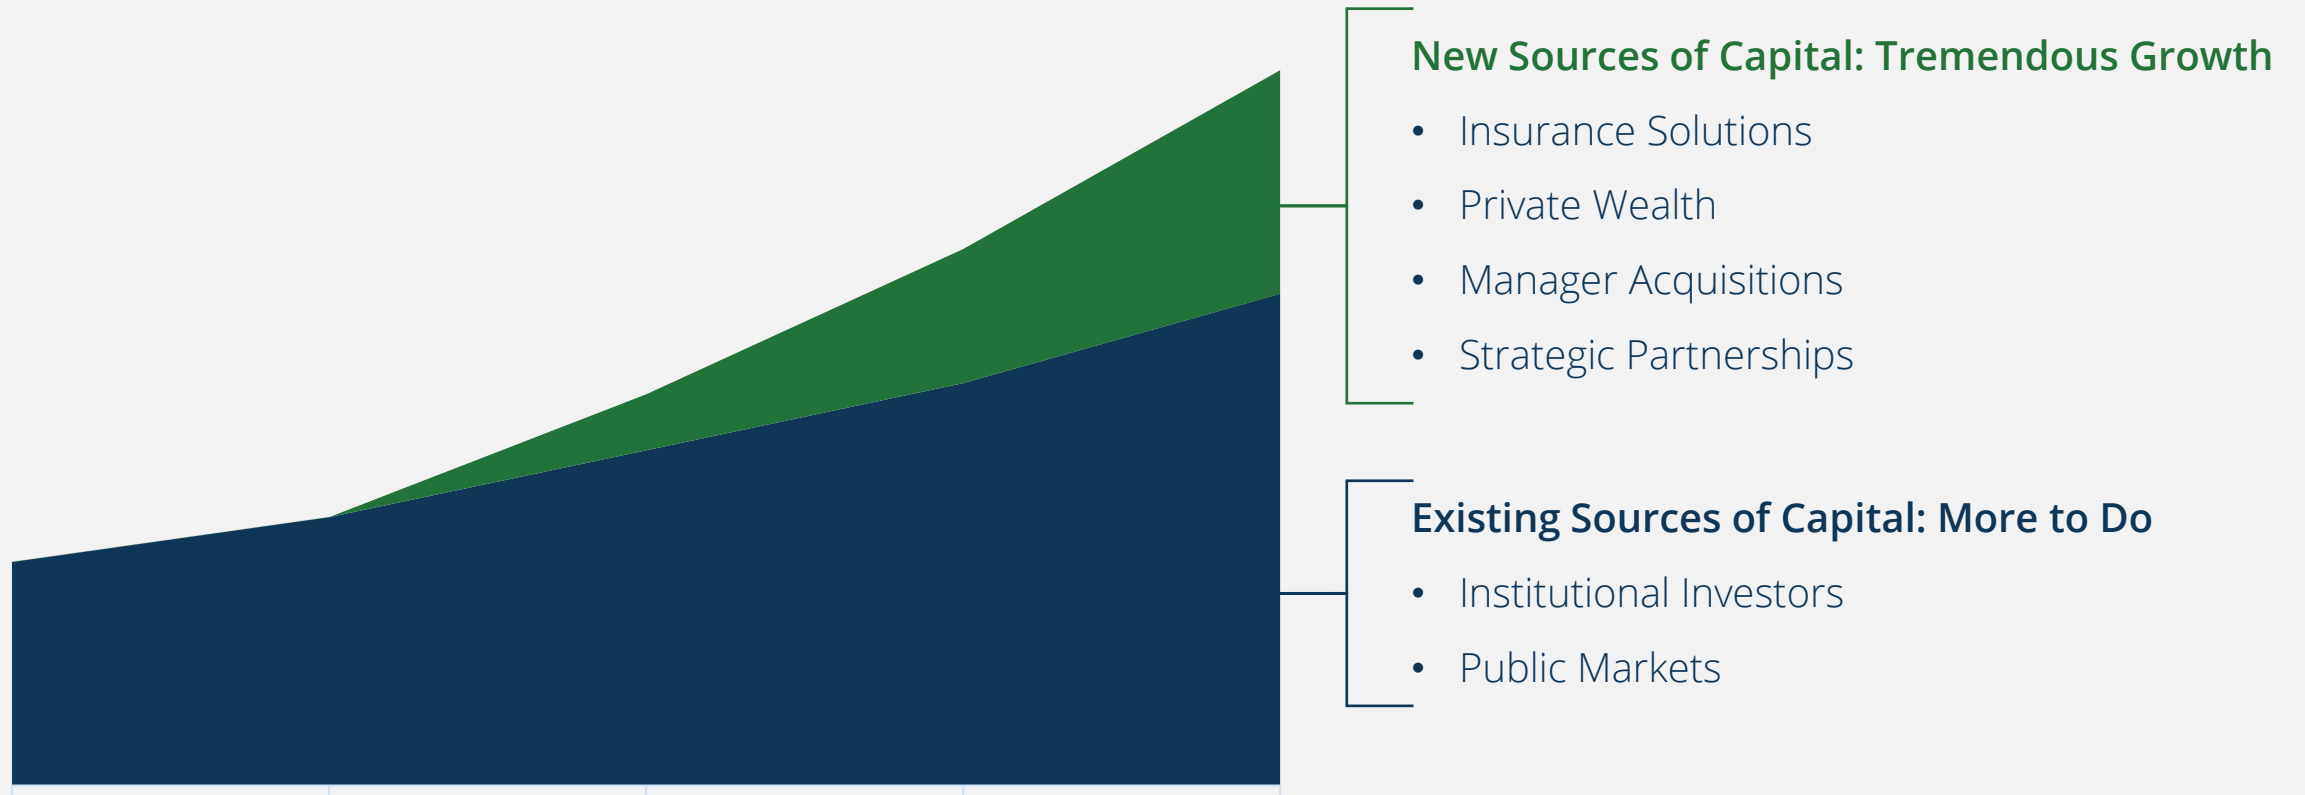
New Sources of Capital: Tremendous Growth

- Insurance Solutions
- Private Wealth
- Manager Acquisitions
- Strategic Partnerships

Existing Sources of Capital: More to Do

- Institutional Investors
- Public Markets